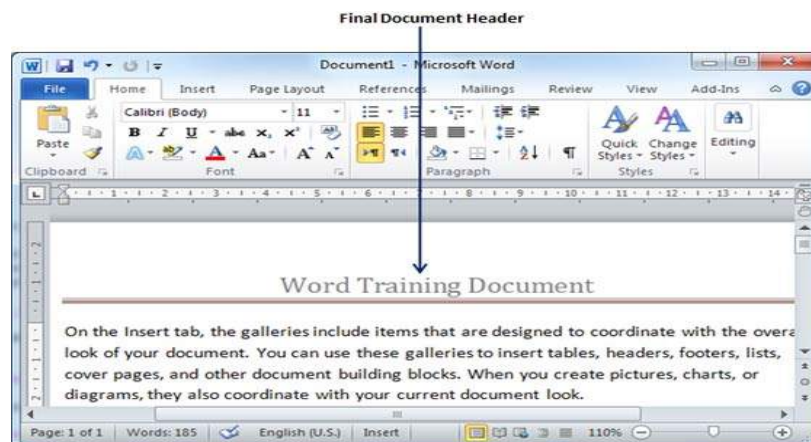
Final Document Header

Document1 - Microsoft Word

File Home Insert Page Layout References Mailings Review View Add-Ins

Calibri (Body) 11

Paste

Clipboard Font Paragraph Styles

Quick Styles Change Styles Editing

Word Training Document

On the Insert tab, the galleries include items that are designed to coordinate with the overa look of your document. You can use these galleries to insert tables, headers, footers, lists, cover pages, and other document building blocks. When you create pictures, charts, or diagrams, they also coordinate with your current document look.

Page: 1 of 1 Words: 185 English (U.S.) Insert 110%